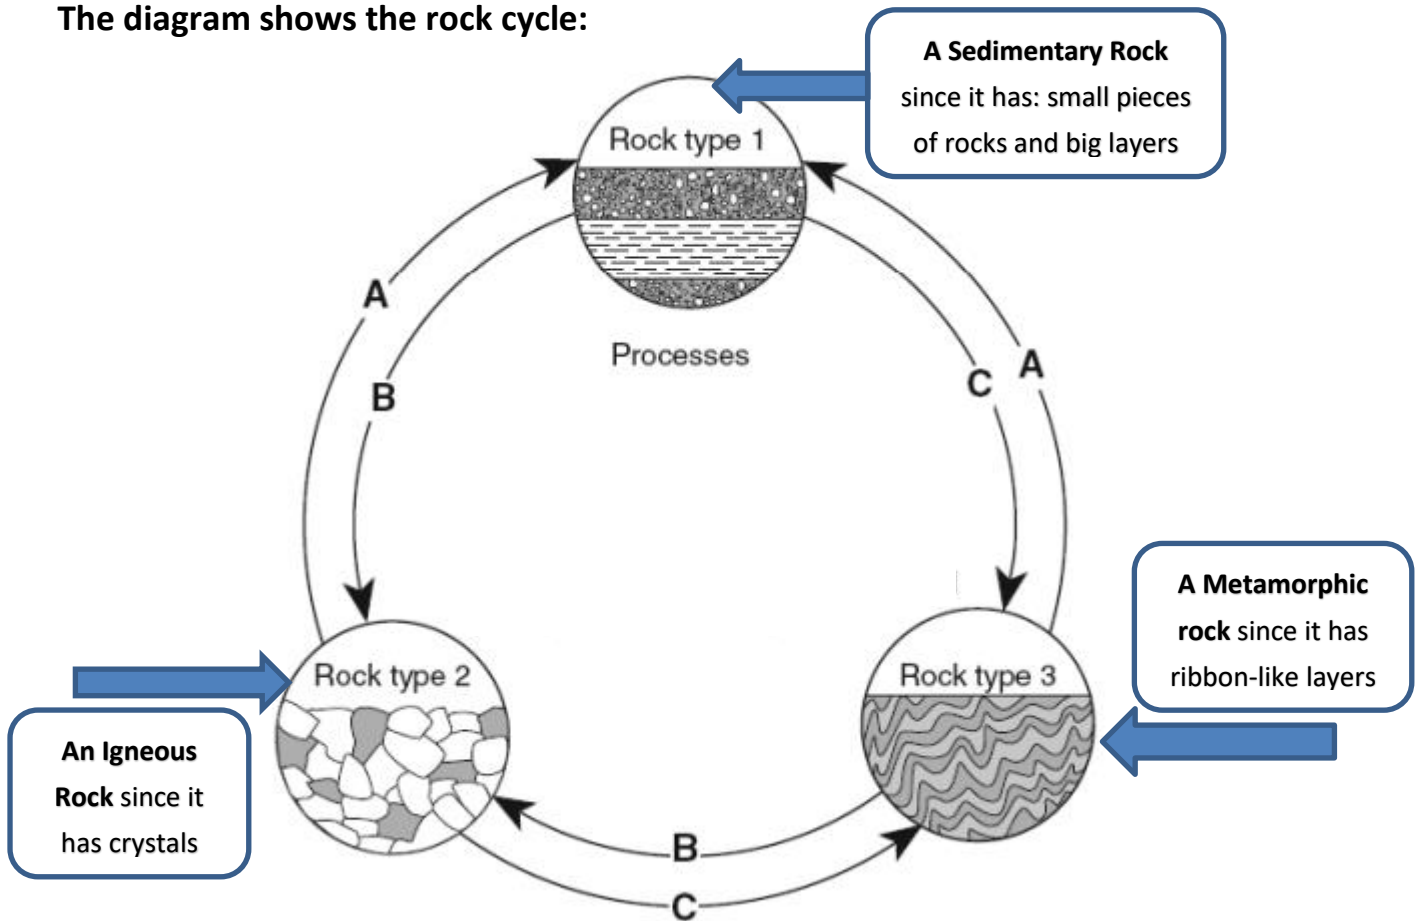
The diagram shows the rock cycle:

A Sedimentary Rock since it has: small pieces of rocks and big layers

Rock type 1

A

B

Processes

C

A

A Metamorphic rock since it has ribbon-like layers

Rock type 2

An Igneous Rock since it has crystals

Rock type 3

B

C